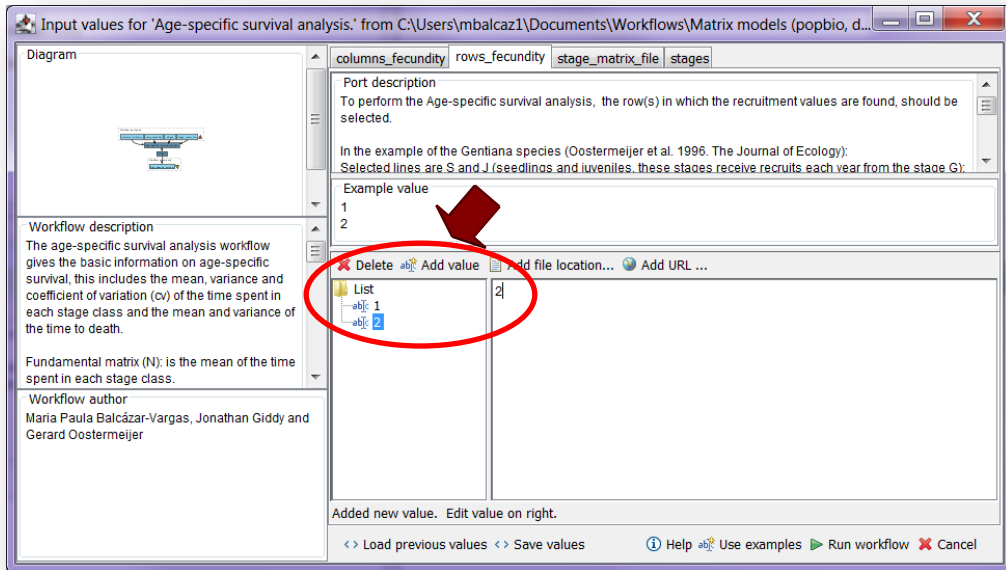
Input values for 'Age-specific survival analysis.' from C:\Users\mbalcaz1\Documents\Workflows\Matrix models (popbio, d...

Diagram

Workflow description
The age-specific survival analysis workflow gives the basic information on age-specific survival, this includes the mean, variance and coefficient of variation (cv) of the time spent in each stage class and the mean and variance of the time to death.

Fundamental matrix (N): is the mean of the time spent in each stage class.

Workflow author
Maria Paula Balcázar-Vargas, Jonathan Giddy and Gerard Oostermeijer

columns_fecundity | rows_fecundity | stage_matrix_file | stages

Port description
To perform the Age-specific survival analysis, the row(s) in which the recruitment values are found, should be selected.

In the example of the Gentiana species (Oostermeijer et al. 1996. The Journal of Ecology):
Selected lines are S and J (seedlings and juveniles, these stages receive recruits each year from the stage G):

Example value
1
2

Delete Add value Add file location... Add URL ...

List
1
2

2

Added new value. Edit value on right.

Load previous values Save values Help Use examples Run workflow Cancel